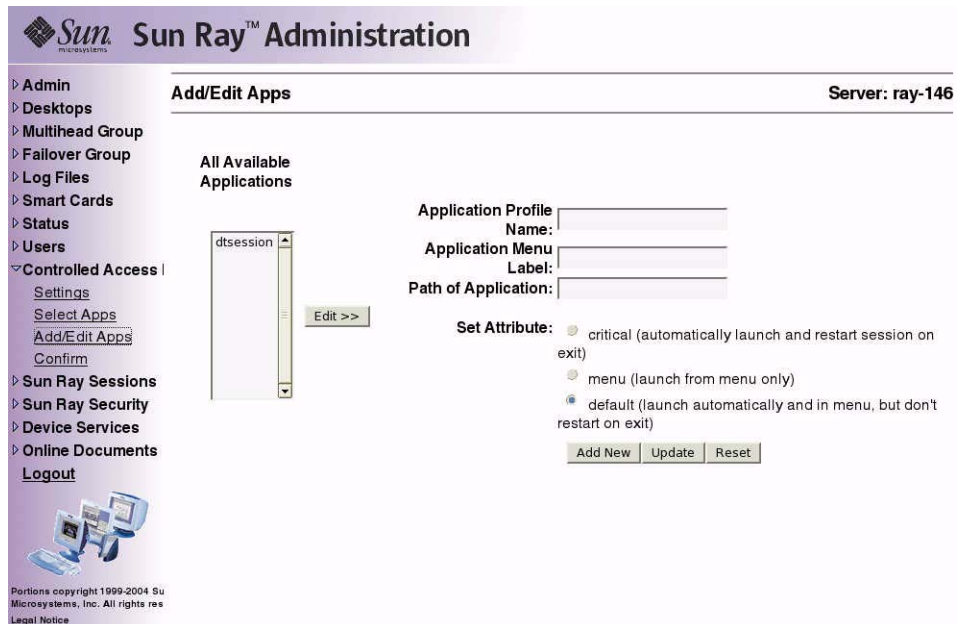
Sun microsystems Sun Ray™ Administration

Admin
Desktops
Multihead Group
Failover Group
Log Files
Smart Cards
Status
Users
Controlled Access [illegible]
Settings
Select Apps
Add/Edit Apps
Confirm
Sun Ray Sessions
Sun Ray Security
Device Services
Online Documents
Logout

Portions copyright 1999-2004 Su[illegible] Microsystems, Inc. All rights res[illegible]
Legal Notice

Add/Edit Apps

Server: ray-146

All Available Applications

dtsession

Edit >>

Application Profile Name:
Application Menu Label:
Path of Application:

Set Attribute: critical (automatically launch and restart session on exit)
menu (launch from menu only)
default (launch automatically and in menu, but don't restart on exit)

Add New | Update | Reset